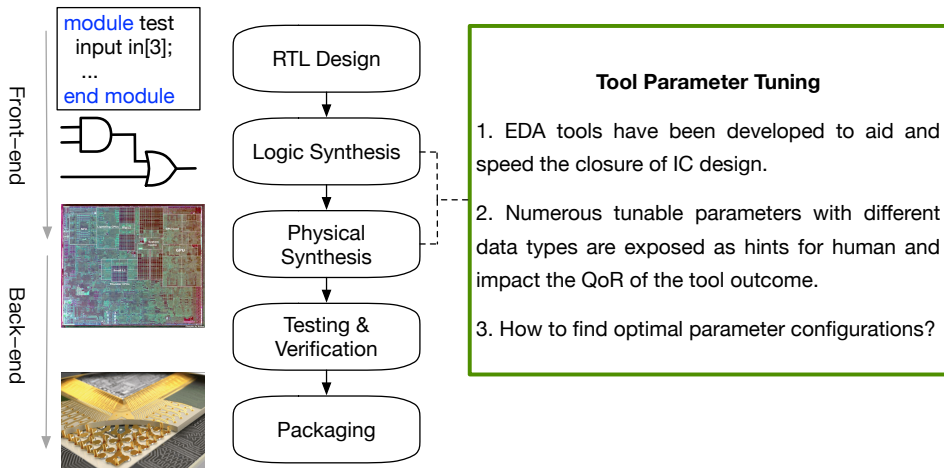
Front-end

Back-end

module test
input in[3];
...
end module

RTL Design

Logic Synthesis

Physical Synthesis

Testing & Verification

Packaging

**Tool Parameter Tuning**

1. EDA tools have been developed to aid and speed the closure of IC design.

2. Numerous tunable parameters with different data types are exposed as hints for human and impact the QoR of the tool outcome.

3. How to find optimal parameter configurations?